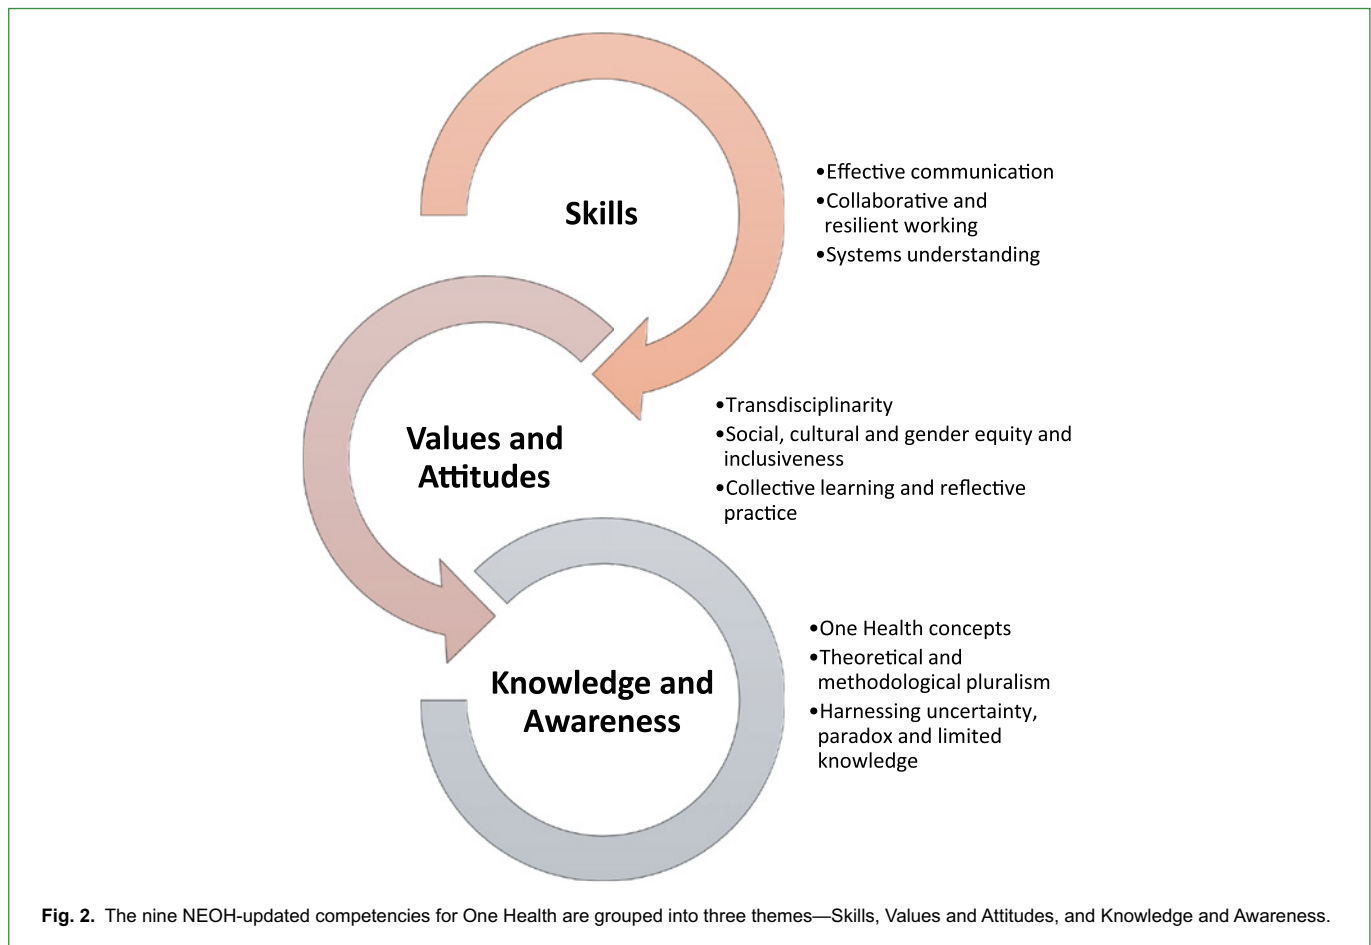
Skills

•Effective communication
•Collaborative and resilient working
•Systems understanding

Values and Attitudes

•Transdisciplinarity
•Social, cultural and gender equity and inclusiveness
•Collective learning and reflective practice

Knowledge and Awareness

•One Health concepts
•Theoretical and methodological pluralism
•Harnessing uncertainty, paradox and limited knowledge

Fig. 2. The nine NEOH-updated competencies for One Health are grouped into three themes—Skills, Values and Attitudes, and Knowledge and Awareness.